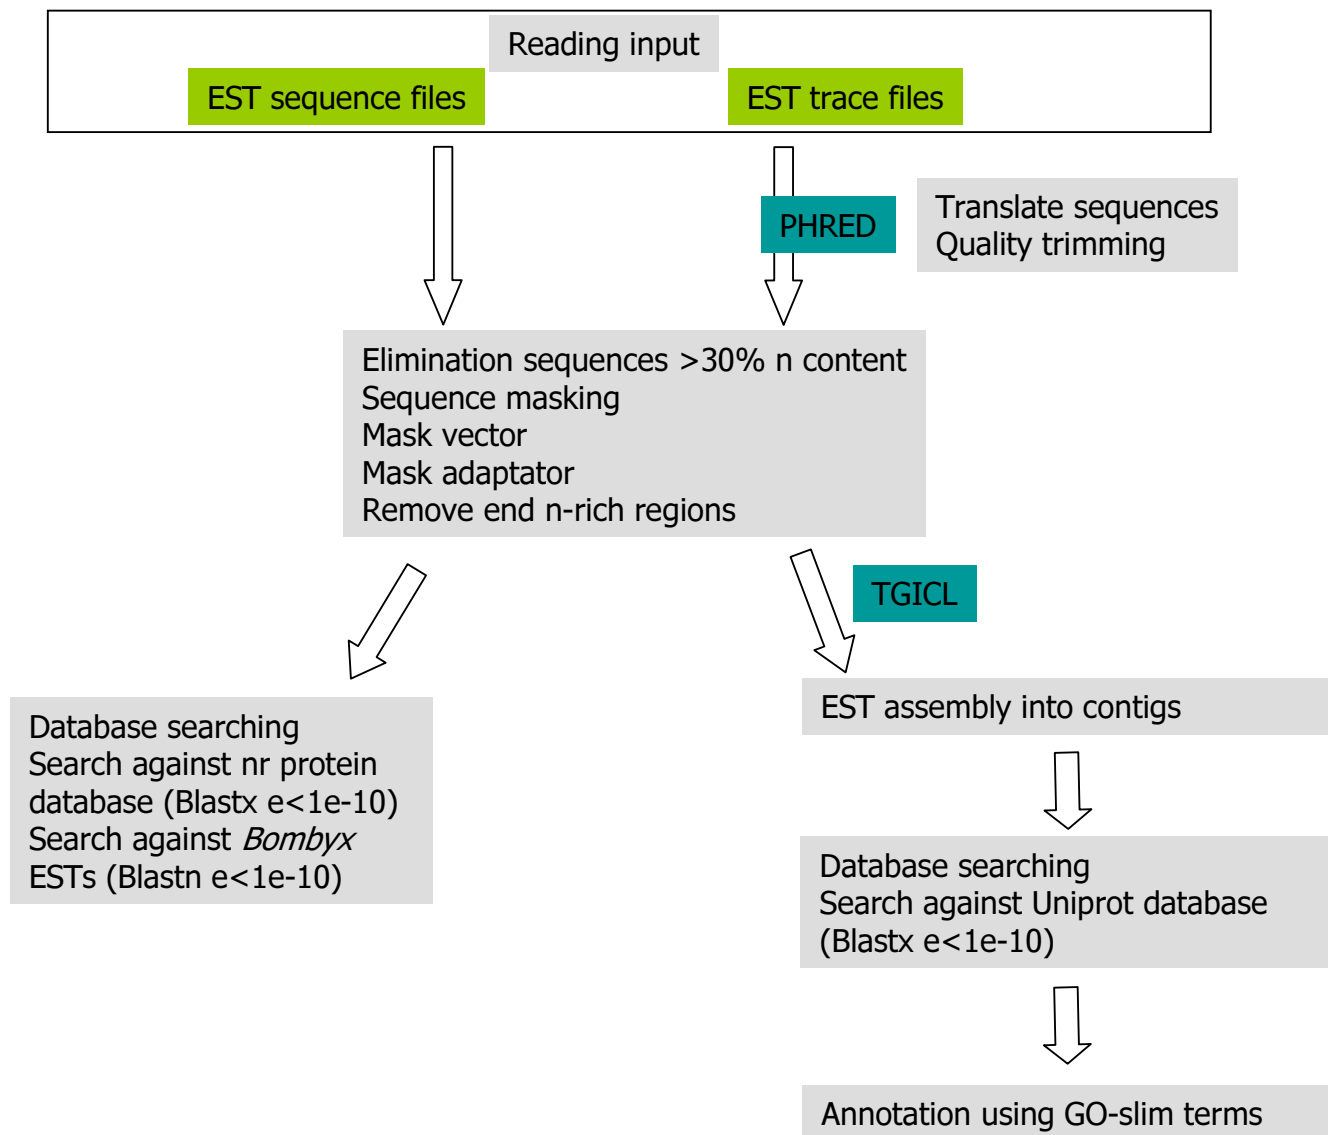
Reading input

EST sequence files

EST trace files

PHRED

Translate sequences
Quality trimming

Elimination sequences >30% n content
Sequence masking
Mask vector
Mask adaptator
Remove end n-rich regions

TGICL

Database searching
Search against nr protein database (Blastx e<1e-10)
Search against *Bombyx* ESTs (Blastn e<1e-10)

EST assembly into contigs

Database searching
Search against Uniprot database (Blastx e<1e-10)

Annotation using GO-slim terms